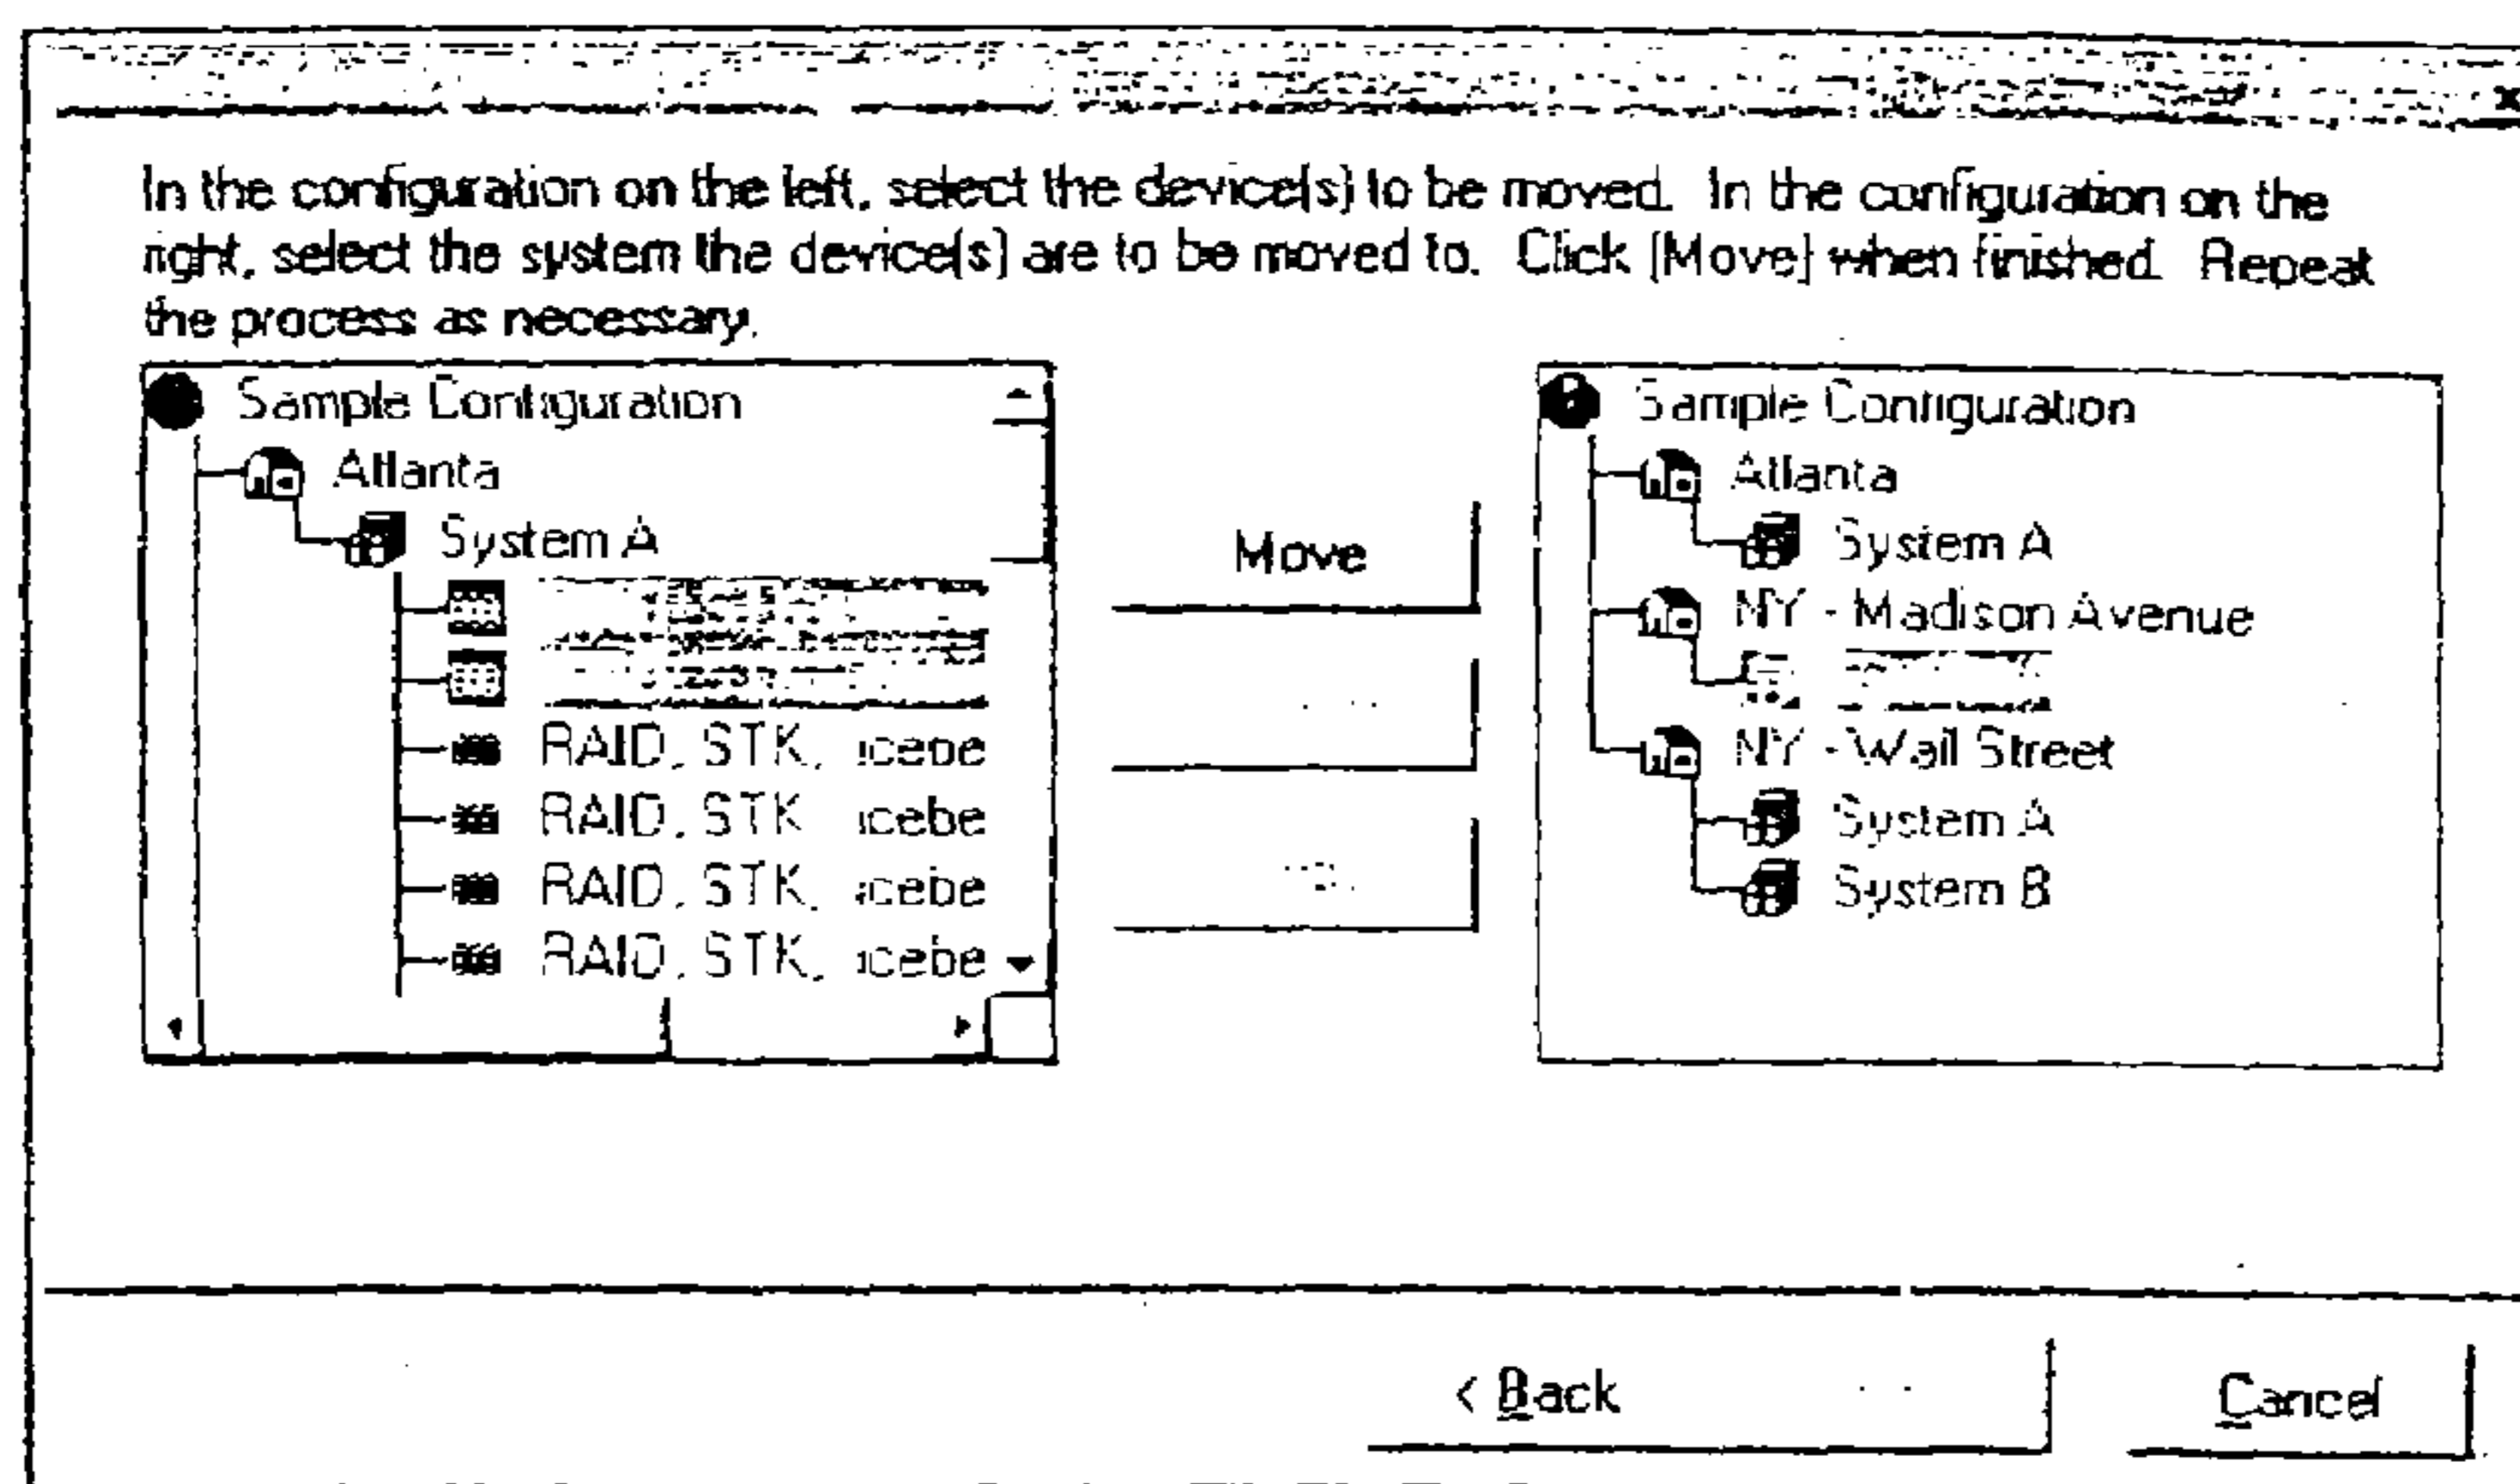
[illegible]

In the configuration on the left, select the device(s) to be moved. In the configuration on the right, select the system the device(s) are to be moved to. Click [Move] when finished. Repeat the process as necessary.

Sample Configuration
Atlanta
System A
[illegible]
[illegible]
RAID, STK, icebe
RAID, STK icebe
RAID, STK, icebe
RAID, STK, icebe

Move
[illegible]
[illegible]

Sample Configuration
Atlanta
System A
NY - Madison Avenue
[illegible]
NY - Wall Street
System A
System B

< Back
Cancel